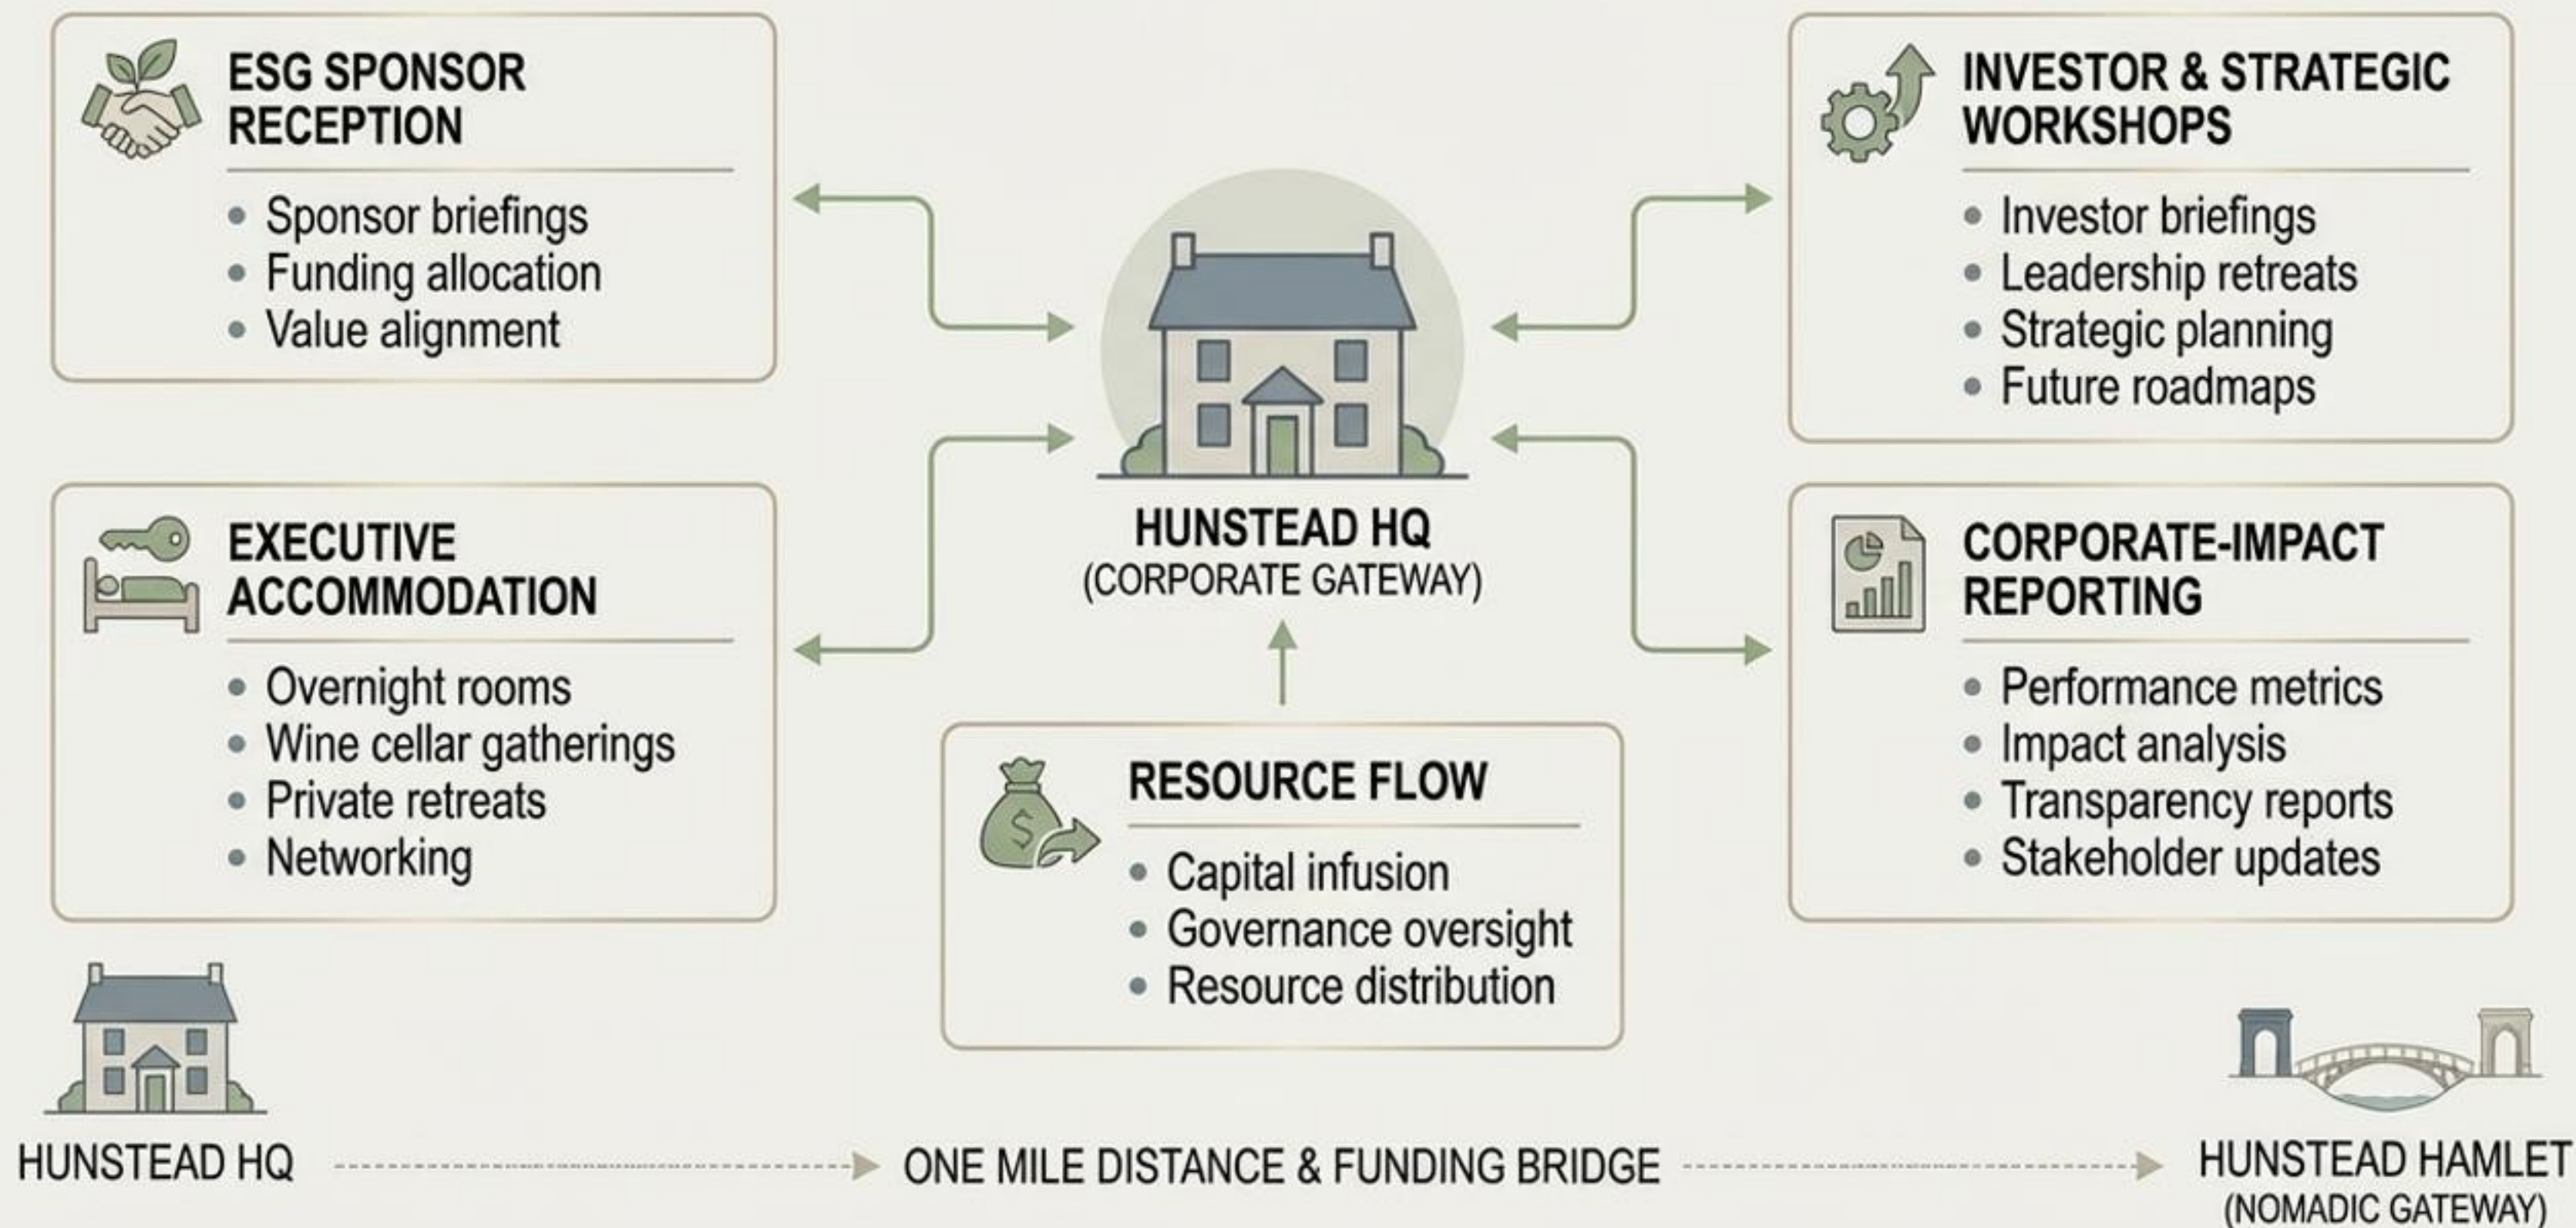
ESG SPONSOR RECEPTION

- Sponsor briefings
- Funding allocation
- Value alignment

INVESTOR & STRATEGIC WORKSHOPS

- Investor briefings
- Leadership retreats
- Strategic planning
- Future roadmaps

HUNSTEAD HQ
(CORPORATE GATEWAY)

EXECUTIVE ACCOMMODATION

- Overnight rooms
- Wine cellar gatherings
- Private retreats
- Networking

CORPORATE-IMPACT REPORTING

- Performance metrics
- Impact analysis
- Transparency reports
- Stakeholder updates

RESOURCE FLOW

- Capital infusion
- Governance oversight
- Resource distribution

HUNSTEAD HQ

ONE MILE DISTANCE & FUNDING BRIDGE

HUNSTEAD HAMLET
(NOMADIC GATEWAY)